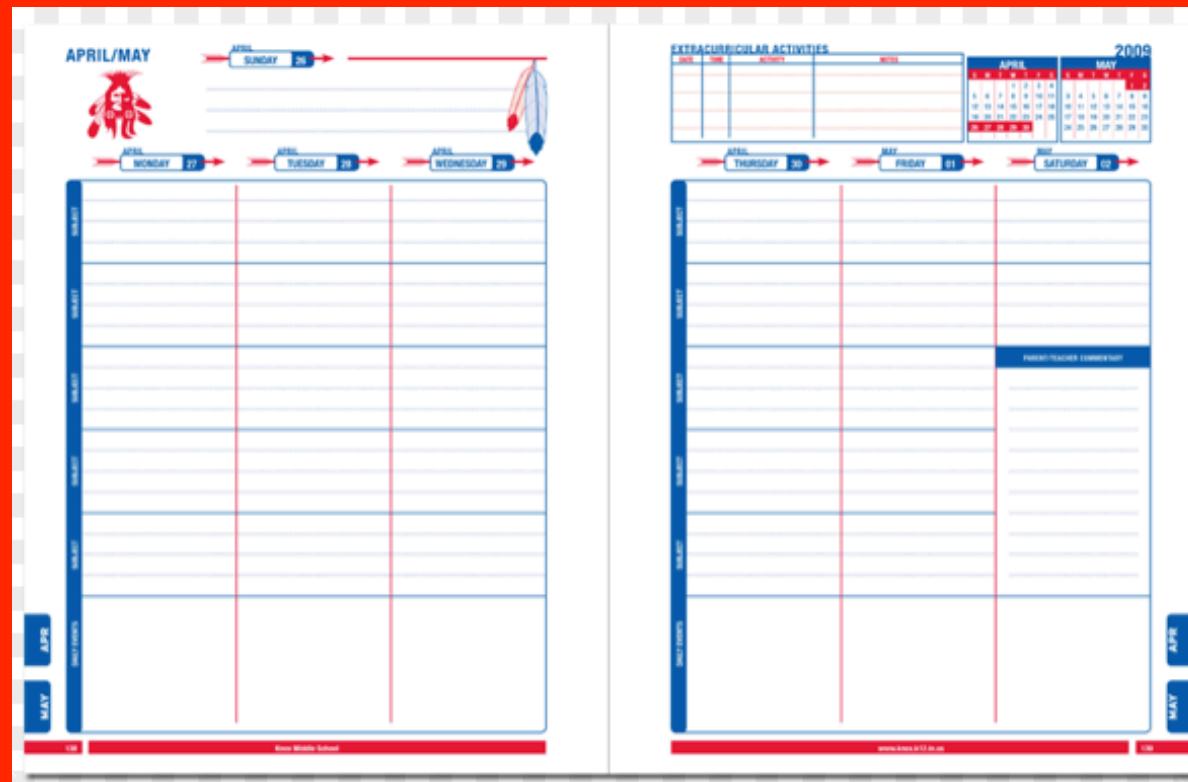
APRIL/MAY

APRIL SUNDAY 26

APRIL MONDAY 27

APRIL TUESDAY 28

APRIL WEDNESDAY 29

SUBJECT

SUBJECT

SUBJECT

SUBJECT

SUBJECT

DAILY EVENTS

APR

MAY

138

Knox Middle School

EXTRACURRICULAR ACTIVITIES

| DATE | TIME | ACTIVITY | NOTES |
|---|---|---|---|
| | | | |

2009

APRIL

| S | M | T | W | T | F | S |
|---|---|---|---|---|---|---|
| | | | 1 | 2 | 3 | 4 |
| 5 | 6 | 7 | 8 | 9 | 10 | 11 |
| 12 | 13 | 14 | 15 | 16 | 17 | 18 |
| 19 | 20 | 21 | 22 | 23 | 24 | 25 |
| 26 | 27 | 28 | 29 | 30 | | |

MAY

| S | M | T | W | T | F | S |
|---|---|---|---|---|---|---|
| | | | | | 1 | 2 |
| 3 | 4 | 5 | 6 | 7 | 8 | 9 |
| 10 | 11 | 12 | 13 | 14 | 15 | 16 |
| 17 | 18 | 19 | 20 | 21 | 22 | 23 |
| 24 | 25 | 26 | 27 | 28 | 29 | 30 |

APRIL THURSDAY 30

MAY FRIDAY 01

MAY SATURDAY 02

SUBJECT

SUBJECT

SUBJECT

SUBJECT

SUBJECT

PARENT/TEACHER COMMENTARY

DAILY EVENTS

APR

MAY

www.knox.k12.in.us

139